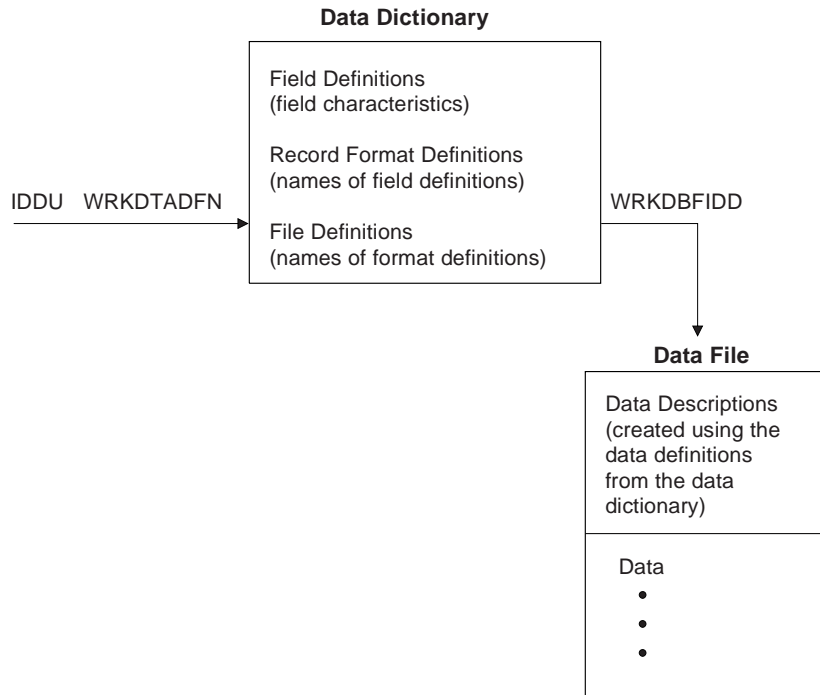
Data Dictionary

Field Definitions
(field characteristics)

Record Format Definitions
(names of field definitions)

File Definitions
(names of format definitions)

IDDU WRKDTADFN

WRKDBFIDD

Data File

Data Descriptions
(created using the data definitions from the data dictionary)

Data
•
•
•